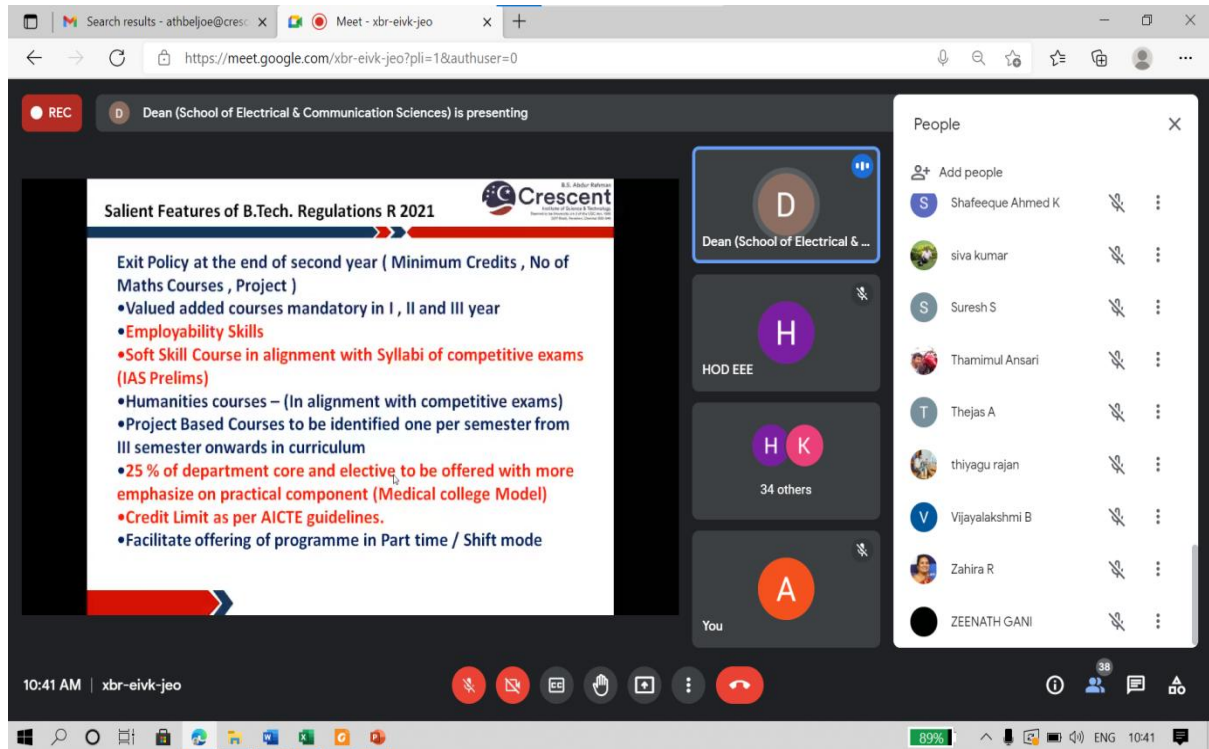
Search results - athbeljoe@cresc ×   Meet - xbr-eivk-jeo ×   +

https://meet.google.com/xbr-eivk-jeo?pli=1&authuser=0

REC

D   Dean (School of Electrical & Communication Sciences) is presenting

Salient Features of B.Tech. Regulations R 2021

B.S. Abdur Rahman Crescent Institute of Science & Technology

Exit Policy at the end of second year ( Minimum Credits , No of Maths Courses , Project )
•Valued added courses mandatory in I , II and III year
•Employability Skills
•Soft Skill Course in alignment with Syllabi of competitive exams (IAS Prelims)
•Humanities courses – (In alignment with competitive exams)
•Project Based Courses to be identified one per semester from III semester onwards in curriculum
•25 % of department core and elective to be offered with more emphasize on practical component (Medical college Model)
•Credit Limit as per AICTE guidelines.
•Facilitate offering of programme in Part time / Shift mode

D
Dean (School of Electrical & ...

H
HOD EEE

H K
34 others

A
You

People

Add people

S Shafeeque Ahmed K
siva kumar
S Suresh S
Thamimul Ansari
T Thejas A
thiyagu rajan
V Vijayalakshmi B
Zahira R
ZEENATH GANI

10:41 AM | xbr-eivk-jeo

38

89%   ENG 10:41